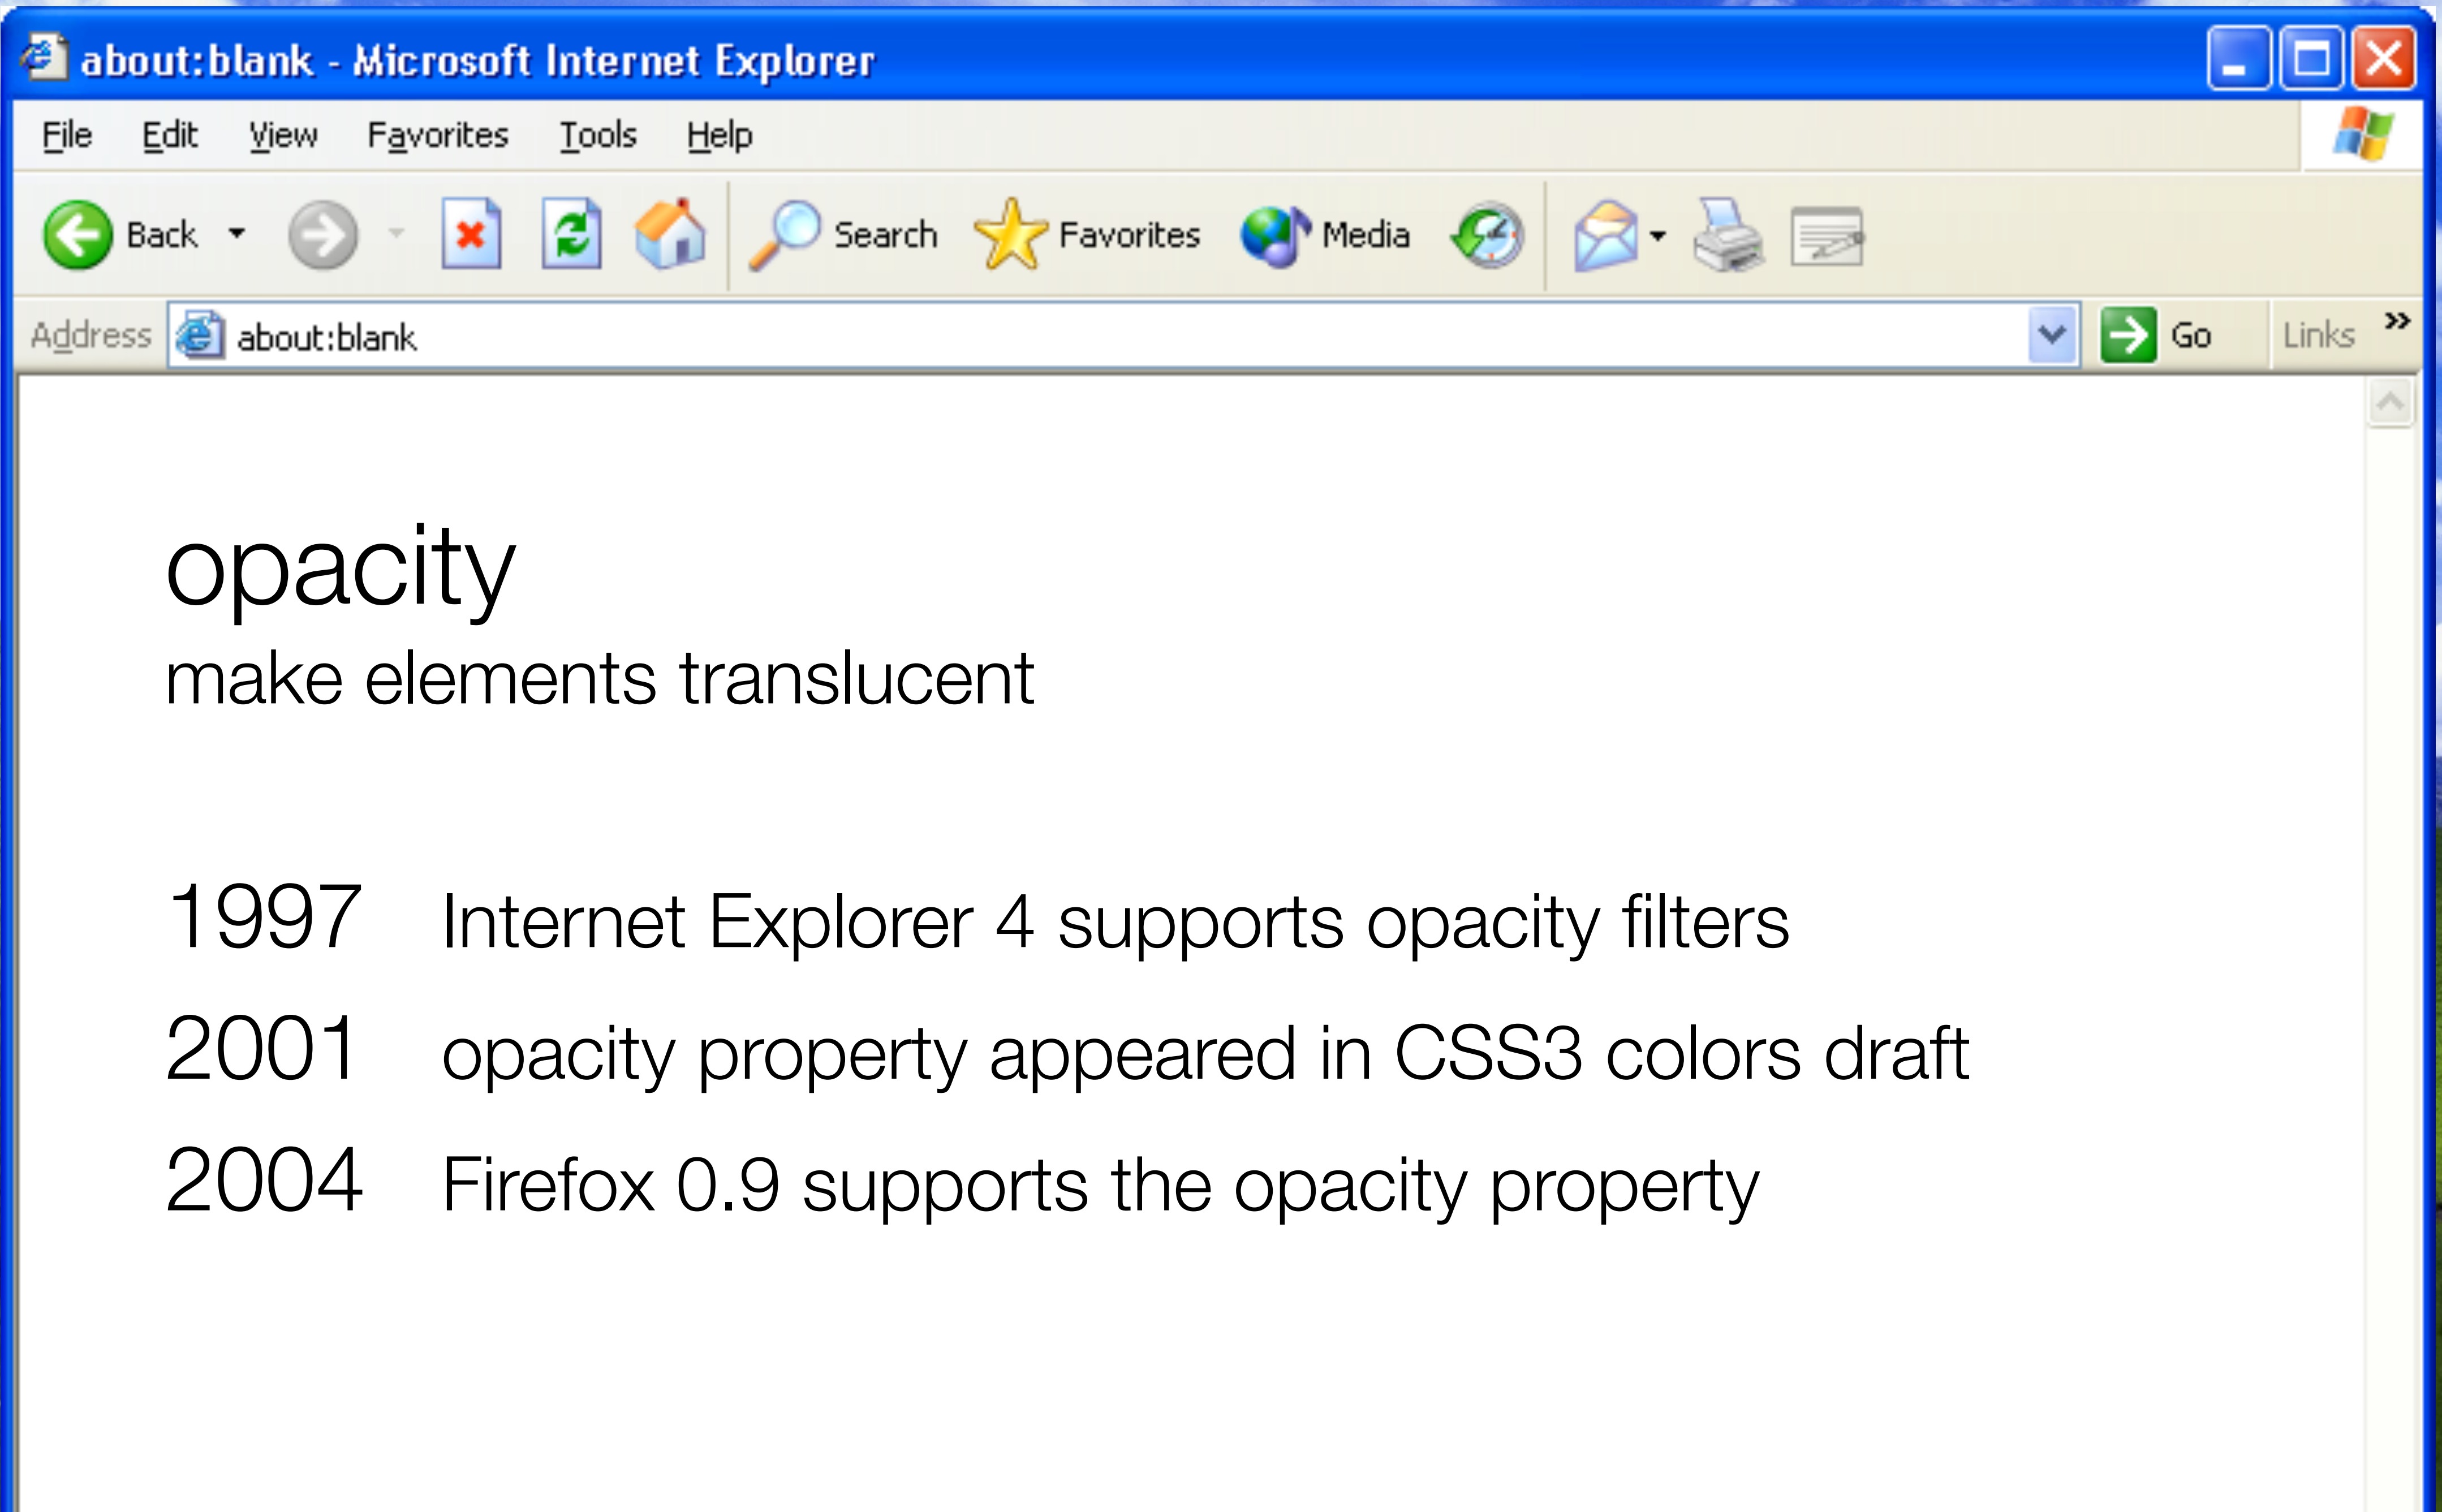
about:blank - Microsoft Internet Explorer

File Edit View Favorites Tools Help

Back Search Favorites Media

Address about:blank Go Links »

opacity

make elements translucent

1997 Internet Explorer 4 supports opacity filters

2001 opacity property appeared in CSS3 colors draft

2004 Firefox 0.9 supports the opacity property